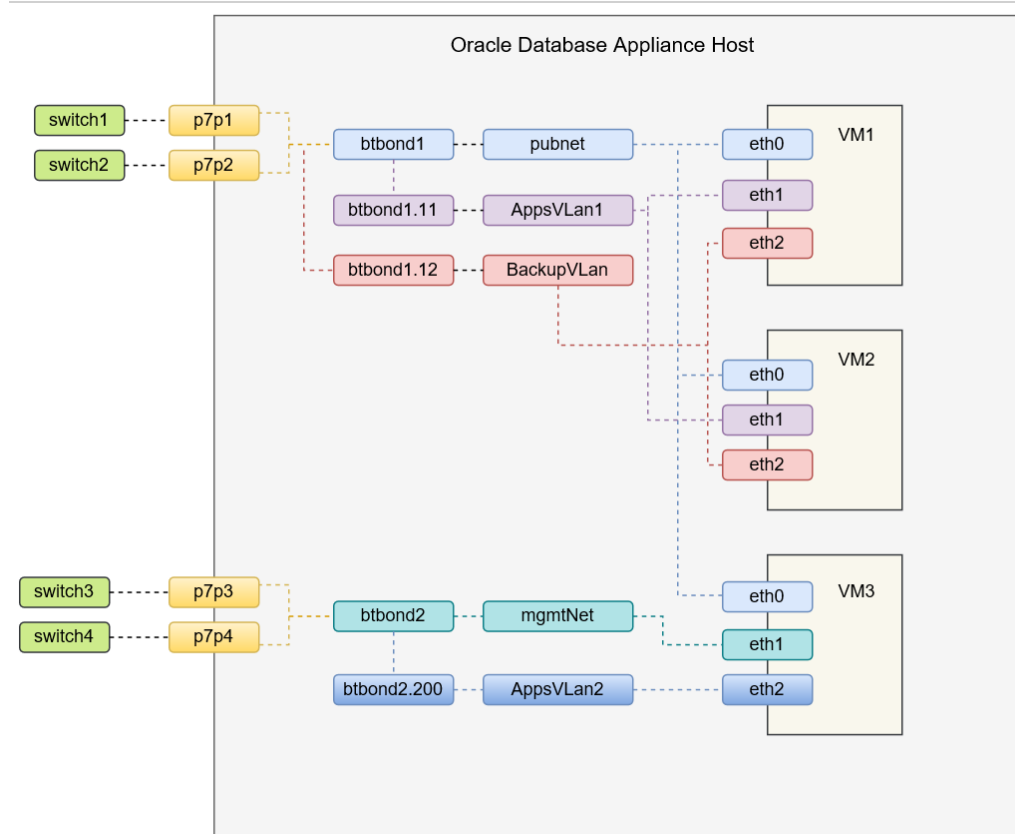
Oracle Database Appliance Host

switch1
switch2
p7p1
p7p2
btbond1
pubnet
btbond1.11
AppsVLan1
btbond1.12
BackupVLan

VM1
eth0
eth1
eth2

VM2
eth0
eth1
eth2

switch3
switch4
p7p3
p7p4
btbond2
mgmtNet
btbond2.200
AppsVLan2

VM3
eth0
eth1
eth2